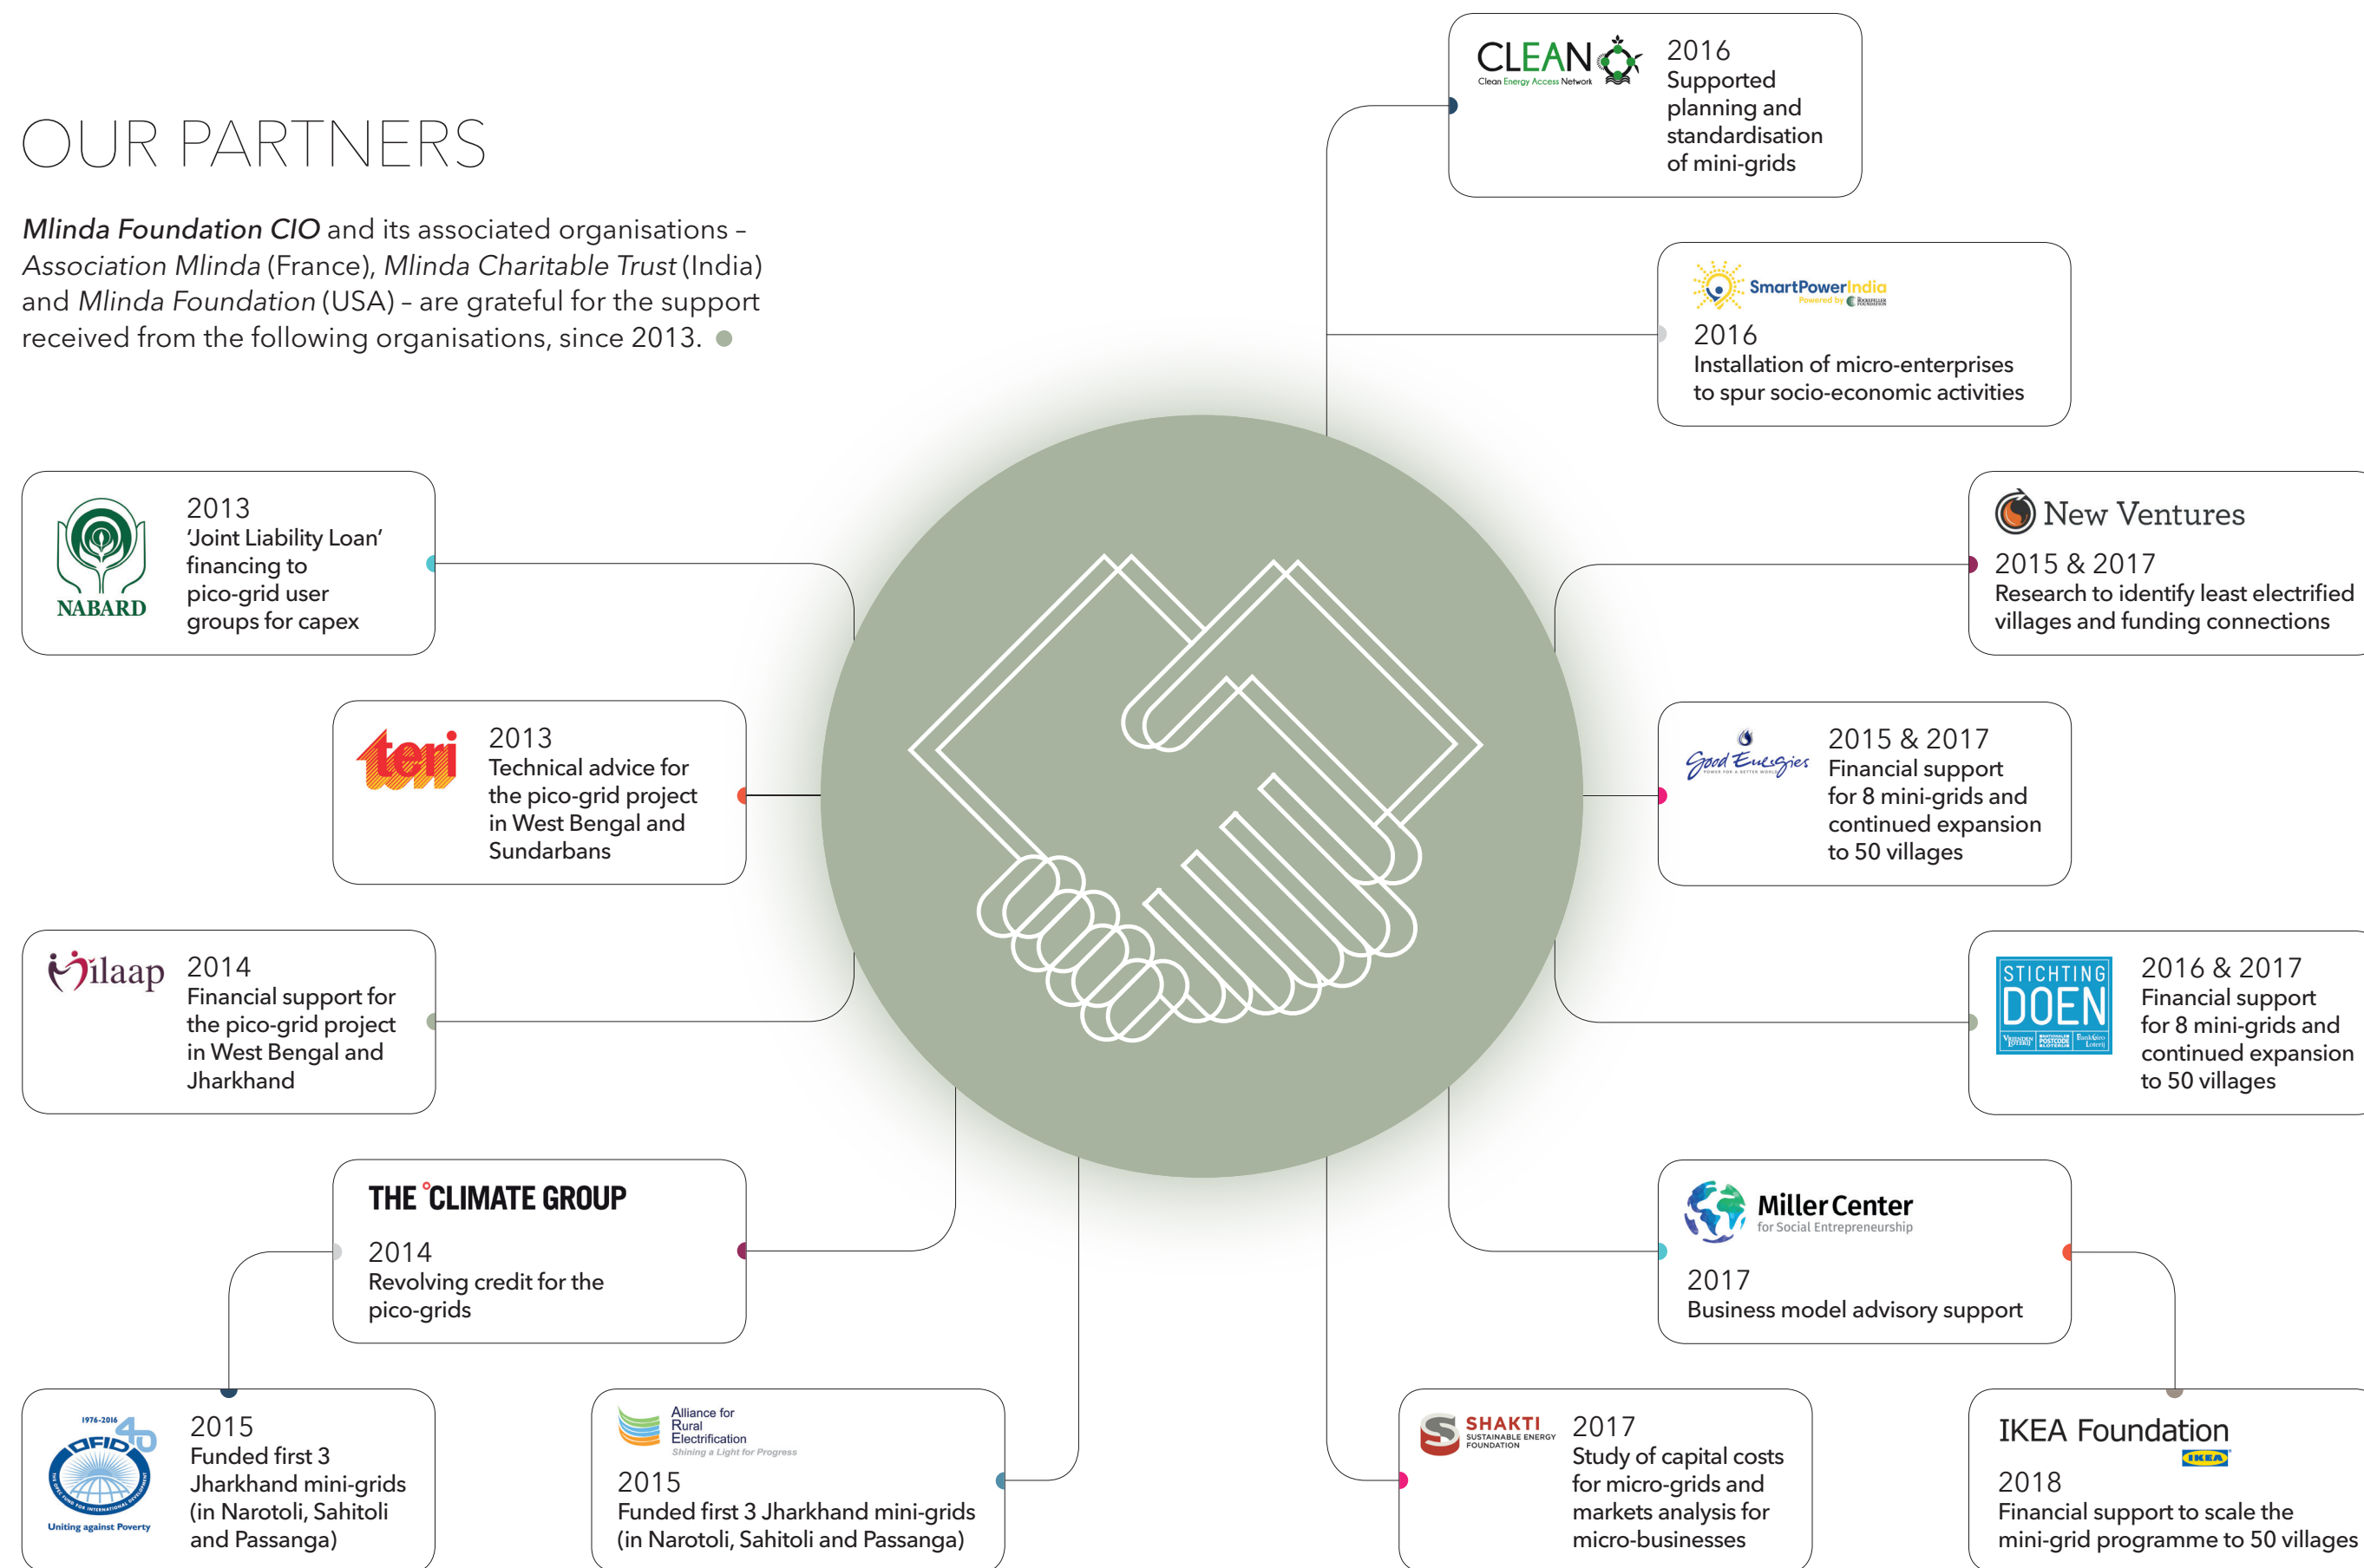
OUR PARTNERS

*Mlinda Foundation CIO* and its associated organisations – *Association Mlinda* (France), *Mlinda Charitable Trust* (India) and *Mlinda Foundation* (USA) – are grateful for the support received from the following organisations, since 2013.

NABARD
2013
'Joint Liability Loan' financing to pico-grid user groups for capex

teri
2013
Technical advice for the pico-grid project in West Bengal and Sundarbans

Milaap
2014
Financial support for the pico-grid project in West Bengal and Jharkhand

THE CLIMATE GROUP
2014
Revolving credit for the pico-grids

1976-2016 OFID 40
THE OPEC FUND FOR INTERNATIONAL DEVELOPMENT
Uniting against Poverty
2015
Funded first 3 Jharkhand mini-grids (in Narotoli, Sahitoli and Passanga)

Alliance for Rural Electrification
Shining a Light for Progress
2015
Funded first 3 Jharkhand mini-grids (in Narotoli, Sahitoli and Passanga)

CLEAN
Clean Energy Access Network
2016
Supported planning and standardisation of mini-grids

SmartPowerIndia
Powered by ROCKEFELLER FOUNDATION
2016
Installation of micro-enterprises to spur socio-economic activities

New Ventures
2015 & 2017
Research to identify least electrified villages and funding connections

Good Energies
POWER FOR A BETTER WORLD
2015 & 2017
Financial support for 8 mini-grids and continued expansion to 50 villages

STICHTING DOEN
VriendenLoterij NATIONALE POSTCODE LOTERIJ BankGiro Loterij
2016 & 2017
Financial support for 8 mini-grids and continued expansion to 50 villages

Miller Center
for Social Entrepreneurship
2017
Business model advisory support

SHAKTI
SUSTAINABLE ENERGY FOUNDATION
2017
Study of capital costs for micro-grids and markets analysis for micro-businesses

IKEA Foundation
IKEA
2018
Financial support to scale the mini-grid programme to 50 villages